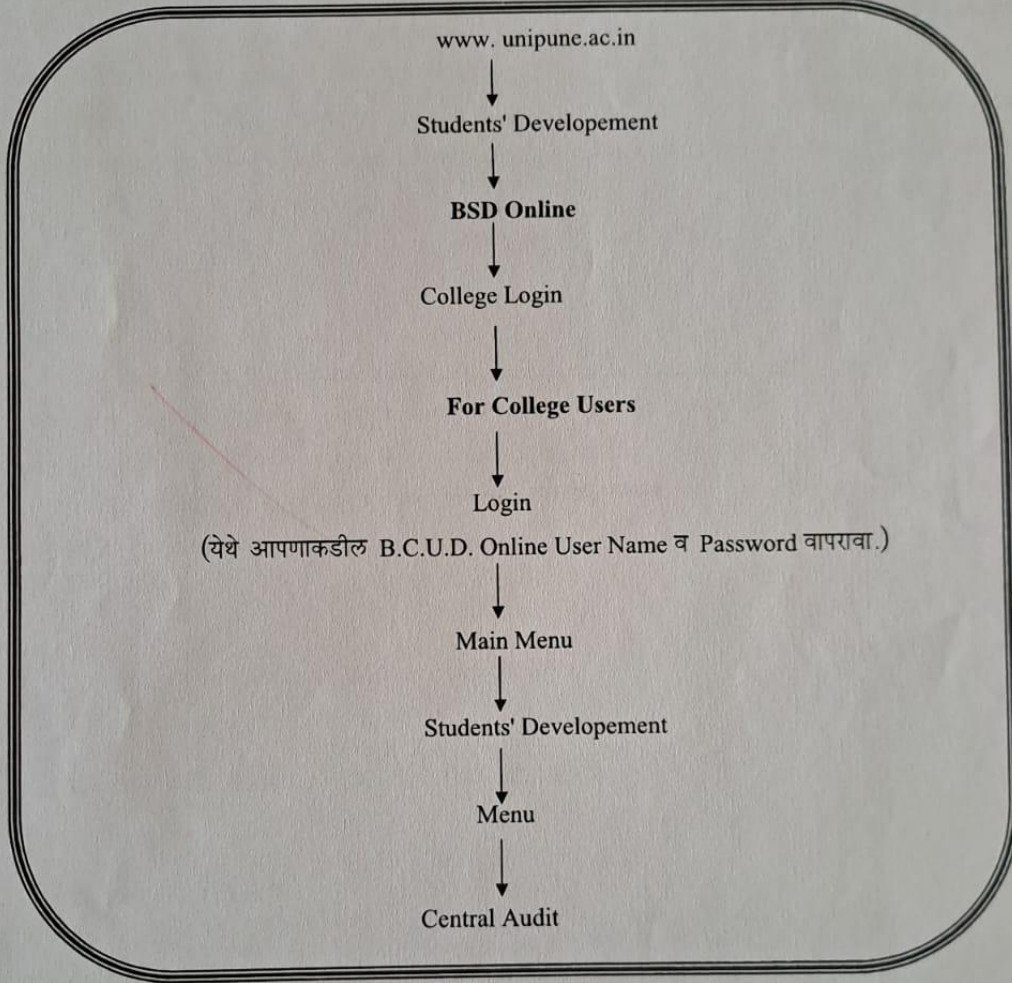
www. unipune.ac.in

↓

Students' Developement

↓

**BSD Online**

↓

College Login

↓

**For College Users**

↓

Login

(येथे आपणाकडील B.C.U.D. Online User Name व Password वापरावा.)

↓

Main Menu

↓

Students' Developement

↓

Menu

↓

Central Audit